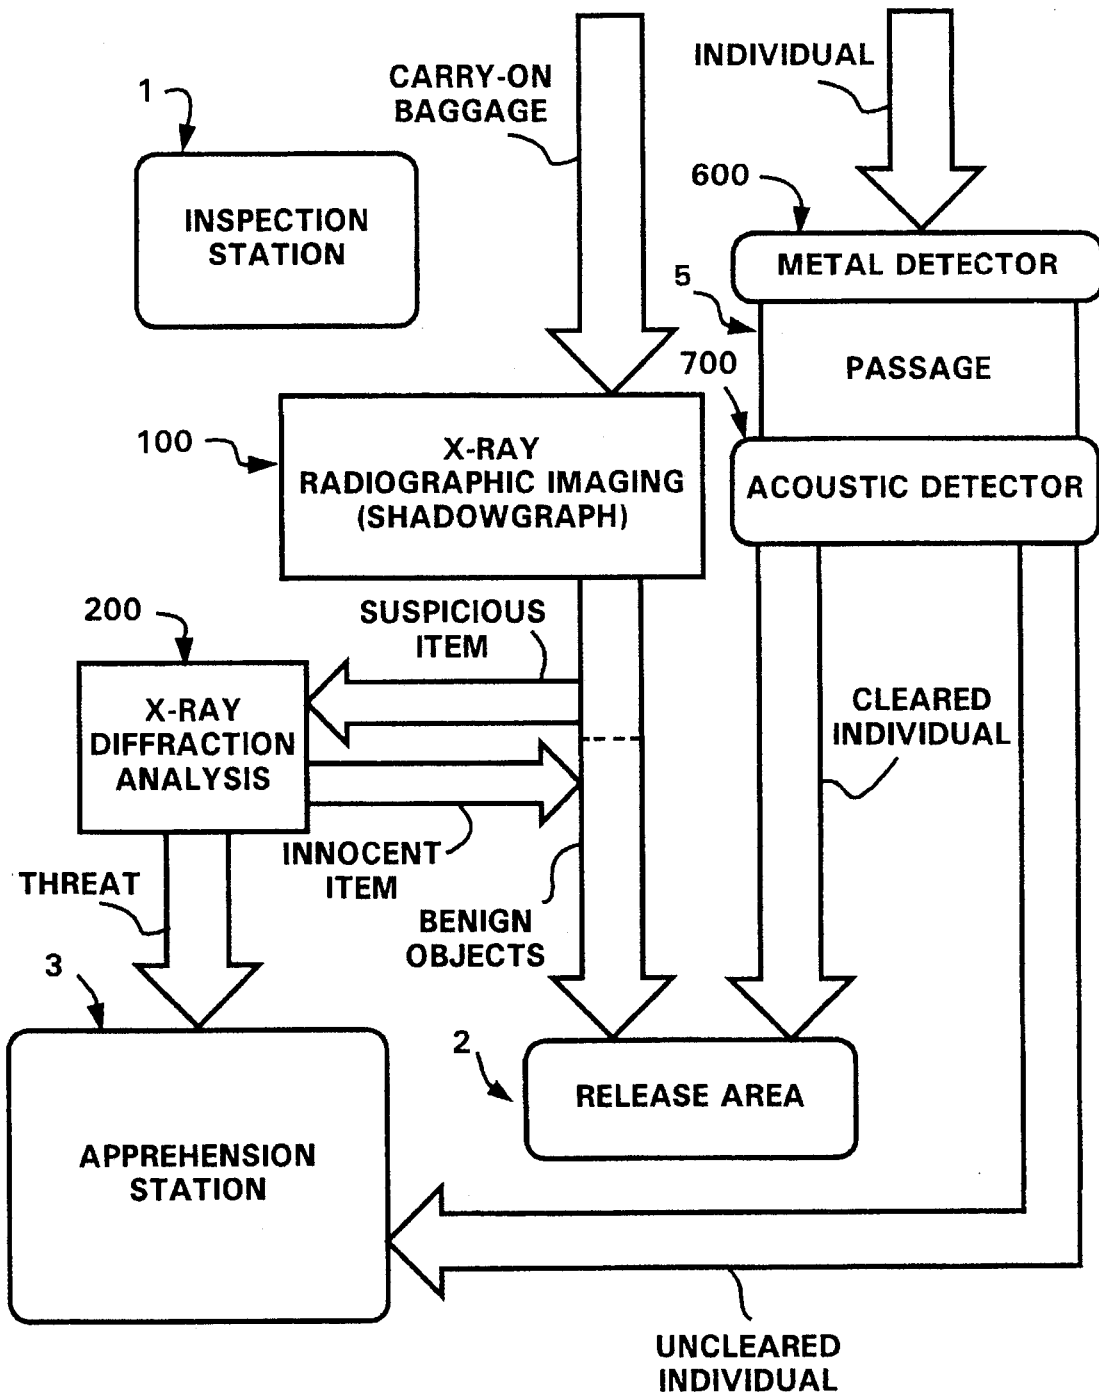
1

INSPECTION STATION

CARRY-ON BAGGAGE

INDIVIDUAL

600

METAL DETECTOR

5

PASSAGE

700

ACOUSTIC DETECTOR

100

X-RAY RADIOGRAPHIC IMAGING (SHADOWGRAPH)

200

SUSPICIOUS ITEM

X-RAY DIFFRACTION ANALYSIS

CLEARED INDIVIDUAL

INNOCENT ITEM

THREAT

BENIGN OBJECTS

3

2

RELEASE AREA

APPREHENSION STATION

UNCLEARED INDIVIDUAL